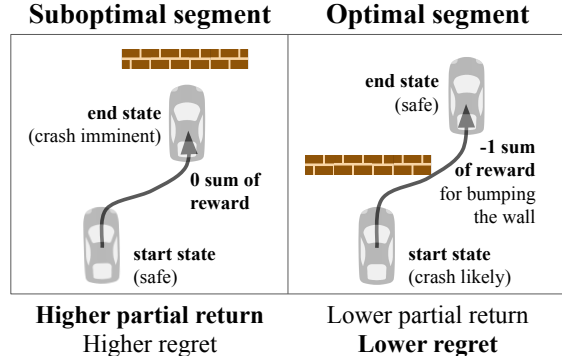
**Suboptimal segment**

end state (crash imminent)

0 sum of reward

start state (safe)

**Higher partial return**
Higher regret

**Optimal segment**

end state (safe)

-1 sum of reward for bumping the wall

start state (crash likely)

Lower partial return
**Lower regret**